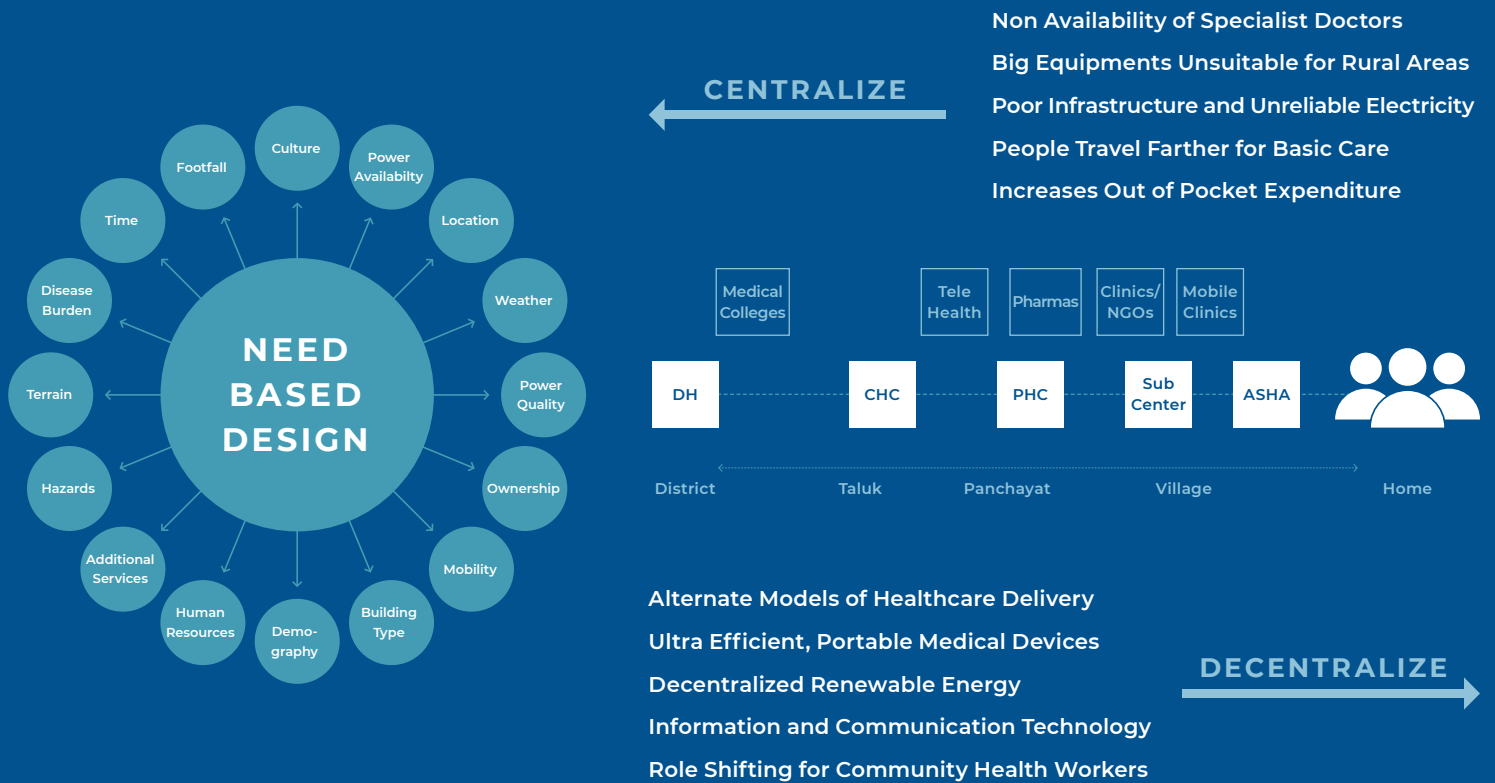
NEED BASED DESIGN

Culture
Power Availabilty
Location
Weather
Power Quality
Ownership
Mobility
Building Type
Demography
Human Resources
Additional Services
Hazards
Terrain
Disease Burden
Time
Footfall

CENTRALIZE

Non Availability of Specialist Doctors
Big Equipments Unsuitable for Rural Areas
Poor Infrastructure and Unreliable Electricity
People Travel Farther for Basic Care
Increases Out of Pocket Expenditure

Medical Colleges
Tele Health
Pharmas
Clinics/ NGOs
Mobile Clinics

DH
CHC
PHC
Sub Center
ASHA

District
Taluk
Panchayat
Village
Home

Alternate Models of Healthcare Delivery
Ultra Efficient, Portable Medical Devices
Decentralized Renewable Energy
Information and Communication Technology
Role Shifting for Community Health Workers

DECENTRALIZE